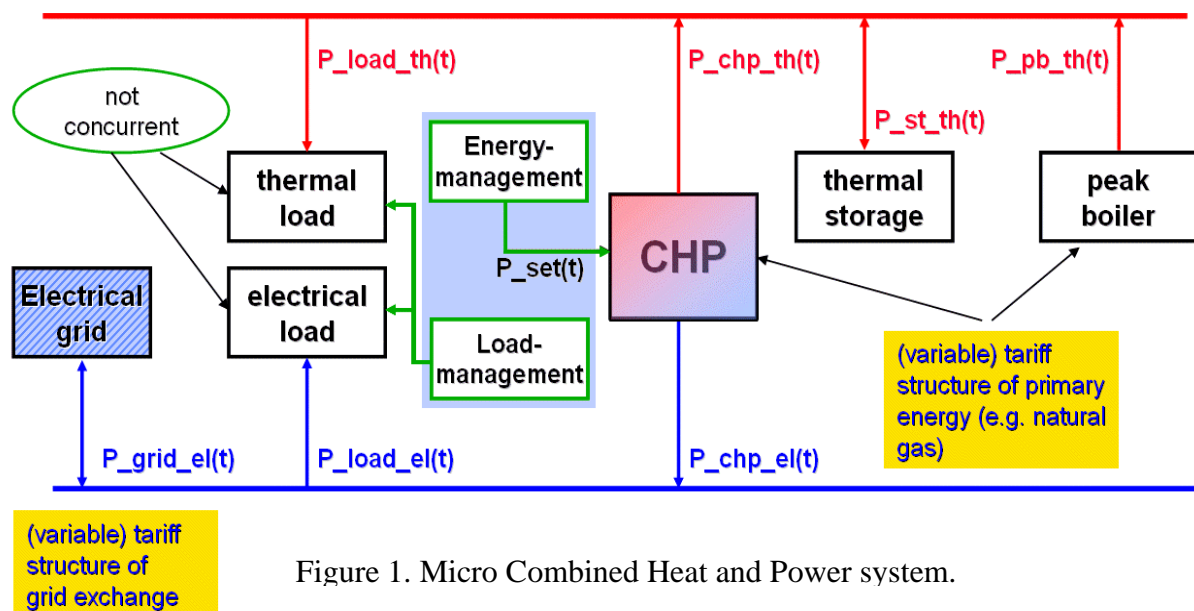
P_load_th(t)

P_chp_th(t)

P_pb_th(t)

not concurrent

P_st_th(t)

Energy-management

thermal load

thermal storage

peak boiler

CHP

P_set(t)

Electrical grid

electrical load

Load-management

(variable) tariff structure of primary energy (e.g. natural gas)

P_grid_el(t)

P_load_el(t)

P_chp_el(t)

(variable) tariff structure of grid exchange

Figure 1. Micro Combined Heat and Power system.